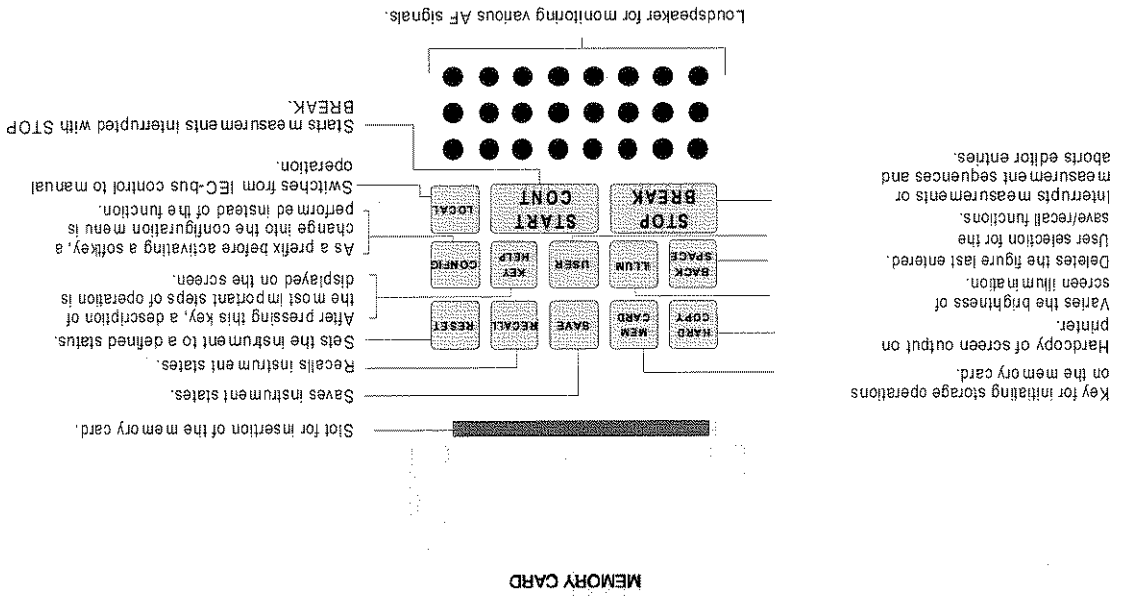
MEMORY CARD

Slot for insertion of the memory card.

Key for initiating storage operations on the memory card.

Saves instrument states.

Hardcopy of screen output on printer.

Recalls instrument states.

Sets the instrument to a defined status.

Varies the brightness of screen illumination.

After pressing this key, a description of the most important steps of operation is displayed on the screen.

Deletes the figure last entered.

User selection for the save/recall functions.

As a prefix before activating a softkey, a change into the configuration menu is performed instead of the function.

Interrupts measurements or measurement sequences and aborts editor entries.

Switches from IEC-bus control to manual operation.

Starts measurements interrupted with STOP BREAK.

Loudspeaker for monitoring various AF signals.

| HARD COPY | MEM CARD | SAVE | RECALL | RESET |
|---|---|---|---|---|
| BACK SPACE | ILLUM | USER | KEY HELP | CONFIG |
| STOP BREAK | | START CONT | | LOCAL |